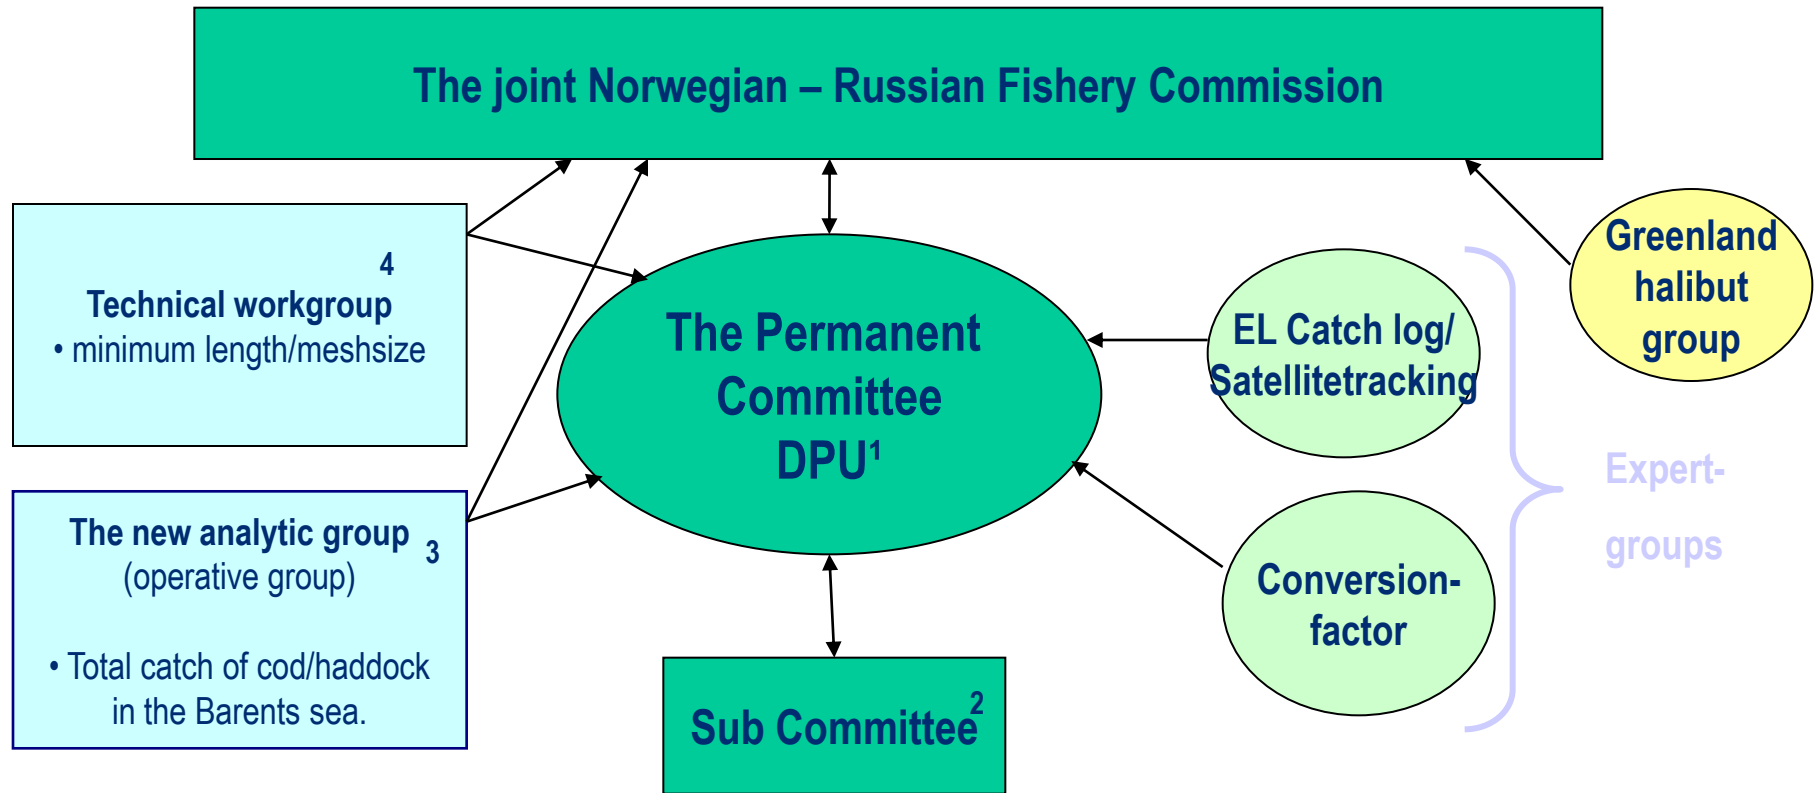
The joint Norwegian – Russian Fishery Commission

4
Technical workgroup
• minimum length/meshsize

The new analytic group 3
(operative group)

• Total catch of cod/haddock in the Barents sea.

The Permanent Committee DPU$^1$

Sub Committee$^2$

EL Catch log/ Satellitetracking

Conversion-factor

Greenland halibut group

Expert-groups